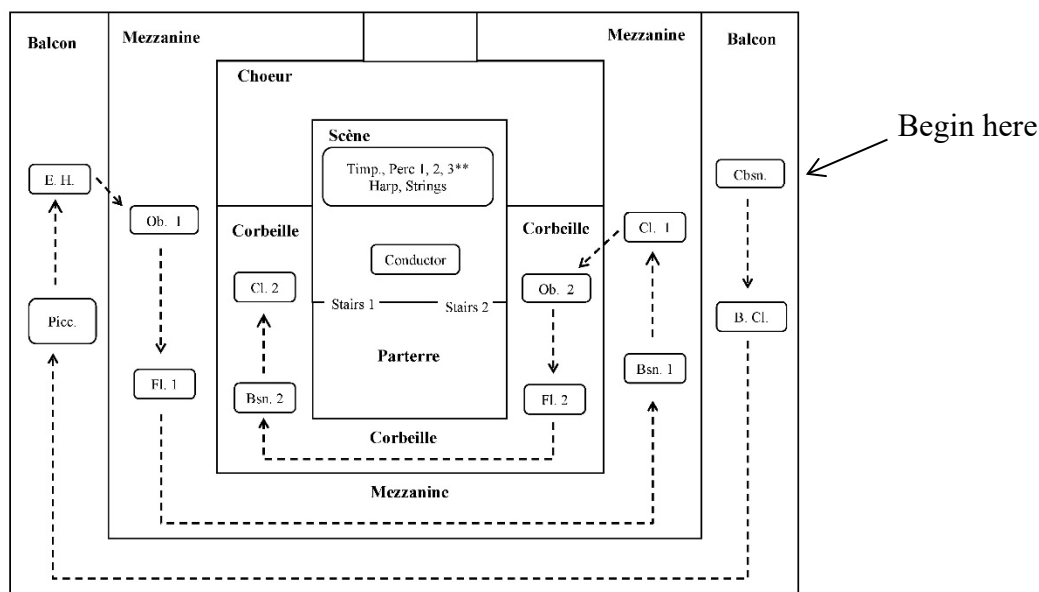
Balcon

Mezzanine

Mezzanine

Balcon

Choeur

Scène

Timp., Perc 1, 2, 3**
Harp, Strings

Begin here

E. H.

Ob. 1

Corbeille

Conductor

Corbeille

Cl. 1

Cbsn.

Cl. 2

Stairs 1

Stairs 2

Ob. 2

Picc.

B. Cl.

Parterre

Fl. 1

Bsn. 2

Fl. 2

Bsn. 1

Corbeille

Mezzanine